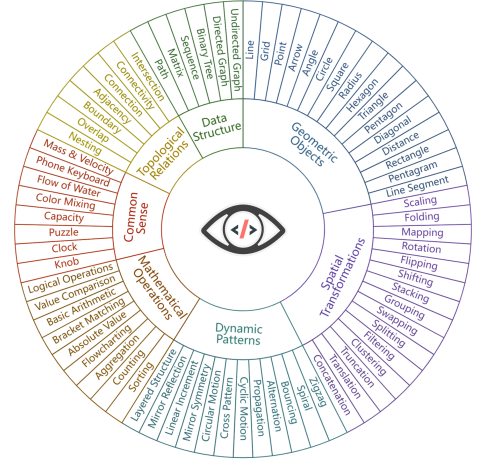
Data Structure
Undirected Graph
Directed Graph
Binary Tree
Sequence
Matrix
Path

Topological Relations
Intersection
Connectivity
Connection
Adjacency
Boundary
Overlap
Nesting

Common Sense
Mass & Velocity
Phone Keyboard
Flow of Water
Color Mixing
Capacity
Puzzle
Clock
Knob

Mathematical Operations
Logical Operations
Value Comparison
Basic Arithmetic
Bracket Matching
Absolute Value
Flowcharting
Aggregation
Counting
Sorting

Dynamic Patterns
Layered Structure
Mirror Reflection
Linear Increment
Mirror Symmetry
Circular Motion
Cross Pattern
Cyclic Motion
Propagation
Alternation
Bouncing
Spiral
Zigzag

Spatial Transformations
Concatenation
Translation
Truncation
Clustering
Filtering
Splitting
Swapping
Grouping
Stacking
Shifting
Flipping
Rotation
Mapping
Folding
Scaling

Geometric Objects
Line
Grid
Point
Arrow
Angle
Circle
Square
Radius
Hexagon
Triangle
Pentagon
Diagonal
Distance
Rectangle
Pentagram
Line Segment